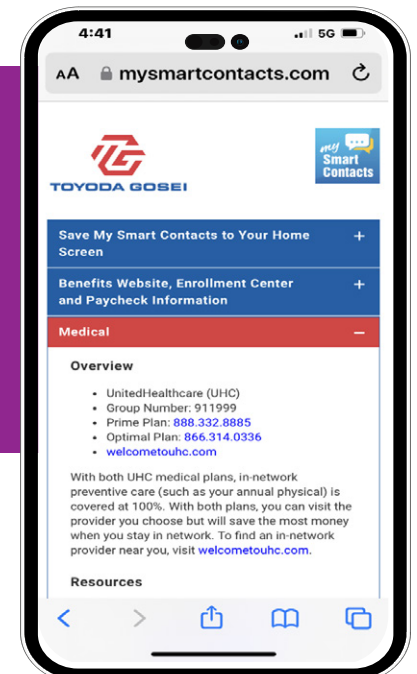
4:41 5G

AA mysmartcontacts.com

TOYODA GOSEI

my Smart Contacts

Save My Smart Contacts to Your Home Screen +

Benefits Website, Enrollment Center and Paycheck Information +

Medical –

Overview

- UnitedHealthcare (UHC)
- Group Number: 911999
- Prime Plan: 888.332.8885
- Optimal Plan: 866.314.0336
- welcometouhc.com

With both UHC medical plans, in-network preventive care (such as your annual physical) is covered at 100%. With both plans, you can visit the provider you choose but will save the most money when you stay in network. To find an in-network provider near you, visit welcometouhc.com.

Resources